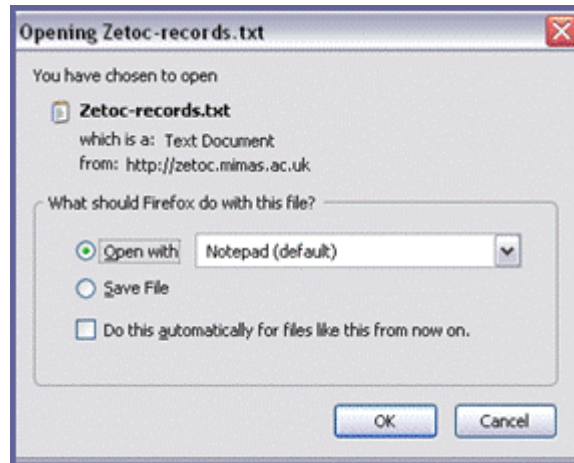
Opening Zetoc-records.txt

You have chosen to open

Zetoc-records.txt

which is a: Text Document

from: http://zetoc.mimas.ac.uk

What should Firefox do with this file?

Open with Notepad (default)

Save File

Do this automatically for files like this from now on.

OK Cancel